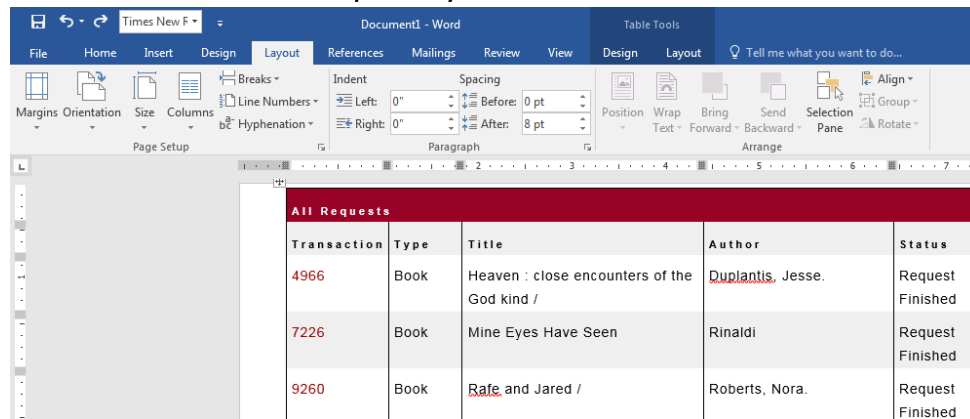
Times New R
Document1 - Word
Table Tools
File Home Insert Design Layout References Mailings Review View Design Layout Tell me what you want to do...
Margins Orientation Size Columns
Breaks
Line Numbers
Hyphenation
Page Setup
Indent
Left: 0"
Right: 0"
Spacing
Before: 0 pt
After: 8 pt
Paragraph
Position Wrap Text Bring Forward Send Backward Selection Pane
Align
Group
Rotate
Arrange

All Requests

| Transaction | Type | Title | Author | Status |
|---|---|---|---|---|
| 4966 | Book | Heaven : close encounters of the God kind / | Duplantis, Jesse. | Request Finished |
| 7226 | Book | Mine Eyes Have Seen | Rinaldi | Request Finished |
| 9260 | Book | Rafe and Jared / | Roberts, Nora. | Request Finished |